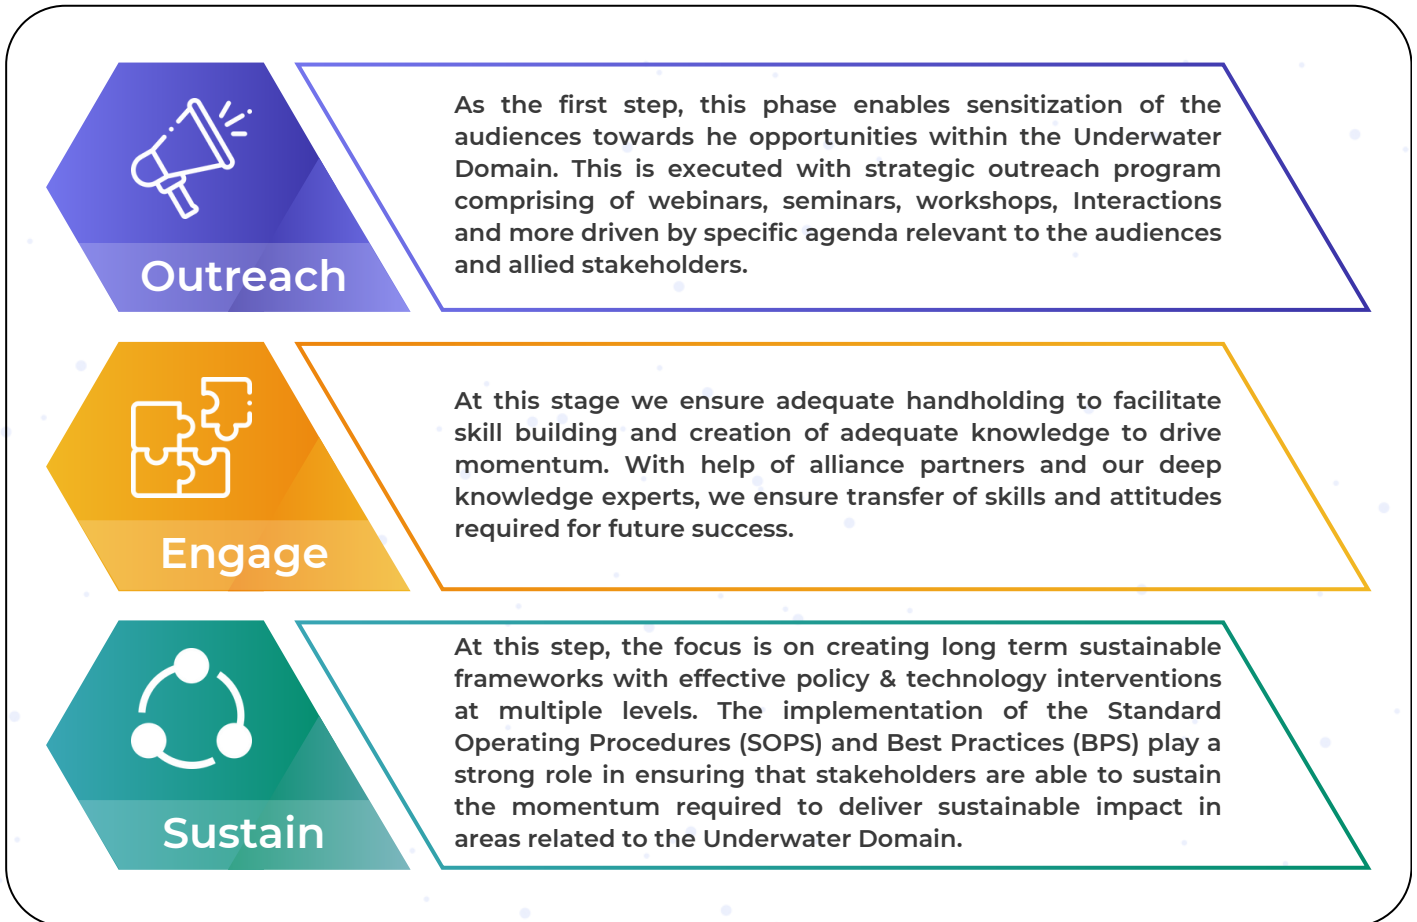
Outreach

As the first step, this phase enables sensitization of the audiences towards he opportunities within the Underwater Domain. This is executed with strategic outreach program comprising of webinars, seminars, workshops, Interactions and more driven by specific agenda relevant to the audiences and allied stakeholders.

Engage

At this stage we ensure adequate handholding to facilitate skill building and creation of adequate knowledge to drive momentum. With help of alliance partners and our deep knowledge experts, we ensure transfer of skills and attitudes required for future success.

Sustain

At this step, the focus is on creating long term sustainable frameworks with effective policy & technology interventions at multiple levels. The implementation of the Standard Operating Procedures (SOPS) and Best Practices (BPS) play a strong role in ensuring that stakeholders are able to sustain the momentum required to deliver sustainable impact in areas related to the Underwater Domain.